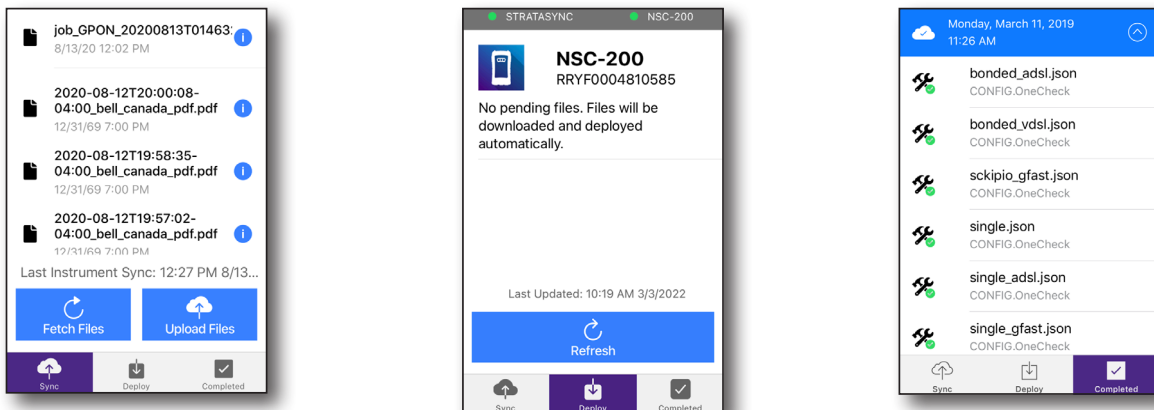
job_GPON_20200813T01463
8/13/20 12:02 PM

2020-08-12T20:00:08-04:00_bell_canada_pdf.pdf
12/31/69 7:00 PM

2020-08-12T19:58:35-04:00_bell_canada_pdf.pdf
12/31/69 7:00 PM

2020-08-12T19:57:02-04:00_bell_canada_pdf.pdf
12/31/69 7:00 PM

Last Instrument Sync: 12:27 PM 8/13...

Fetch Files

Upload Files

Sync
Deploy
Completed

STRATASYNC
NSC-200

NSC-200
RRYF0004810585

No pending files. Files will be downloaded and deployed automatically.

Last Updated: 10:19 AM 3/3/2022

Refresh

Sync
Deploy
Completed

Monday, March 11, 2019
11:26 AM

bonded_adsl.json
CONFIG.OneCheck

bonded_vdsl.json
CONFIG.OneCheck

sckipio_gfast.json
CONFIG.OneCheck

single.json
CONFIG.OneCheck

single_adsl.json
CONFIG.OneCheck

single_gfast.json
CONFIG.OneCheck

Sync
Deploy
Completed